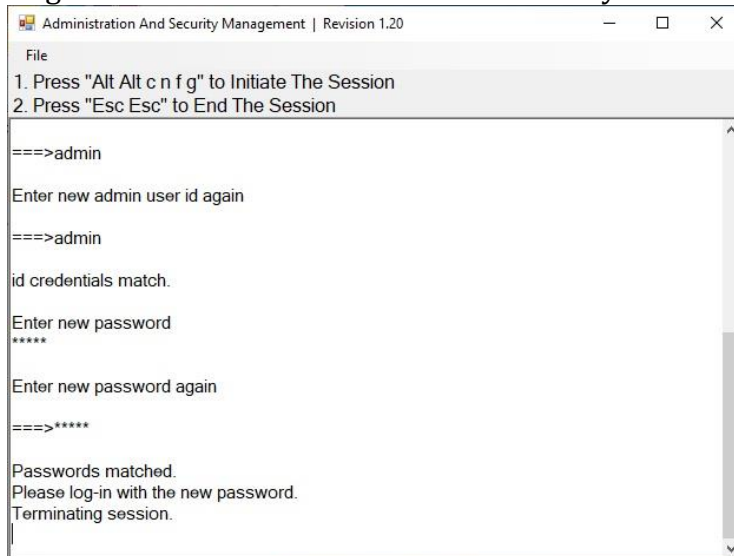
Administration And Security Management | Revision 1.20

File

1. Press "Alt Alt c n f g" to Initiate The Session
2. Press "Esc Esc" to End The Session

===>admin

Enter new admin user id again

===>admin

id credentials match.

Enter new password
*****

Enter new password again

===>*****

Passwords matched.
Please log-in with the new password.
Terminating session.